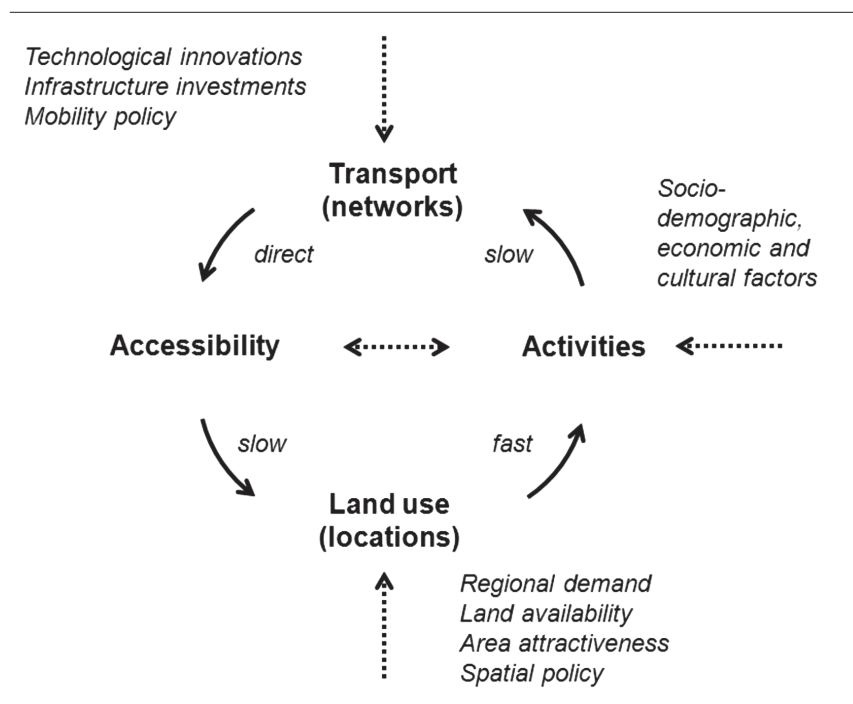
Technological innovations
Infrastructure investments
Mobility policy

Transport (networks)

Socio-demographic, economic and cultural factors

direct

slow

Accessibility

Activities

slow

fast

Land use (locations)

Regional demand
Land availability
Area attractiveness
Spatial policy